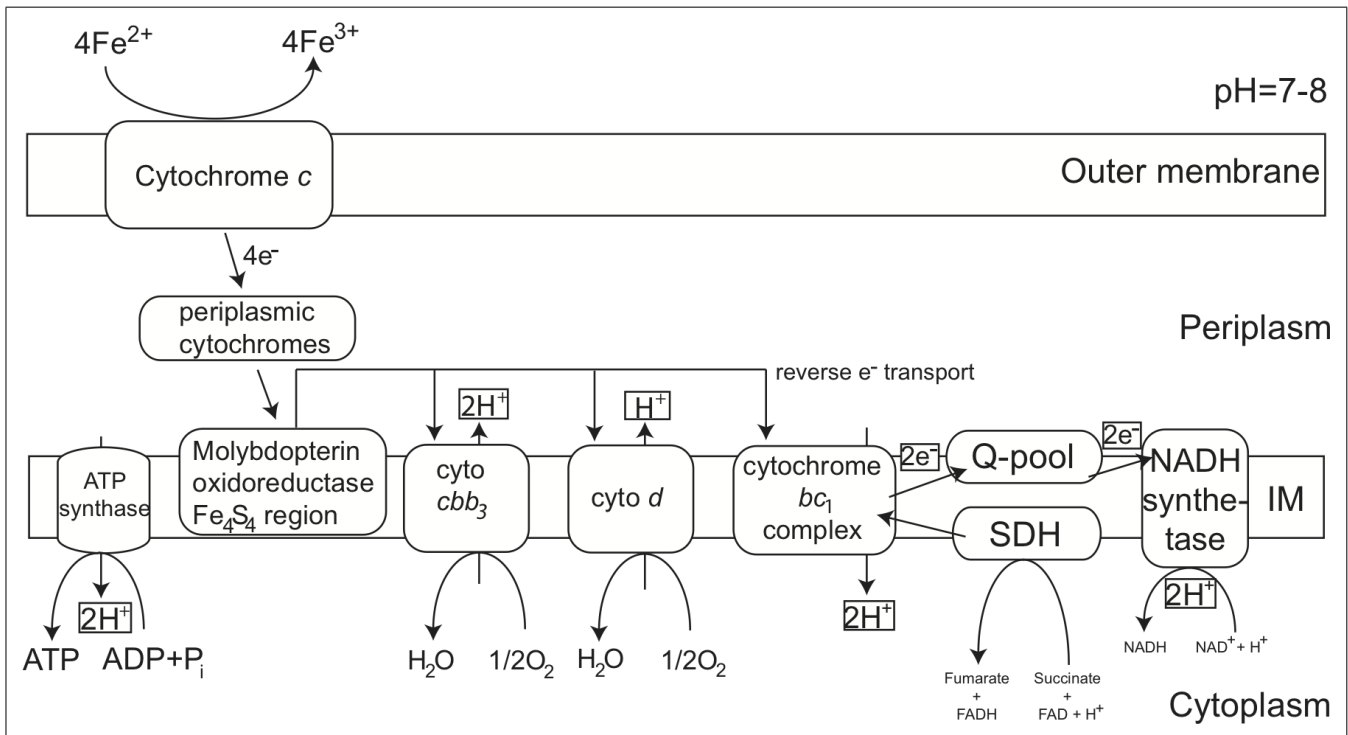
$4Fe^{2+}$ $4Fe^{3+}$

pH=7-8

Cytochrome *c*

Outer membrane

$4e^-$

periplasmic cytochromes

Periplasm

reverse $e^-$ transport

$2H^+$

$H^+$

ATP synthase

Molybdopterin oxidoreductase $Fe_4S_4$ region

cyto $cbb_3$

cyto *d*

cytochrome $bc_1$ complex

$2e^-$

Q-pool

$2e^-$

NADH synthetase

IM

SDH

$2H^+$

$2H^+$

$2H^+$

ATP ADP+$P_i$

$H_2O$ $1/2O_2$

$H_2O$ $1/2O_2$

Fumarate + FADH

Succinate + FAD + $H^+$

NADH $NAD^+ + H^+$

Cytoplasm